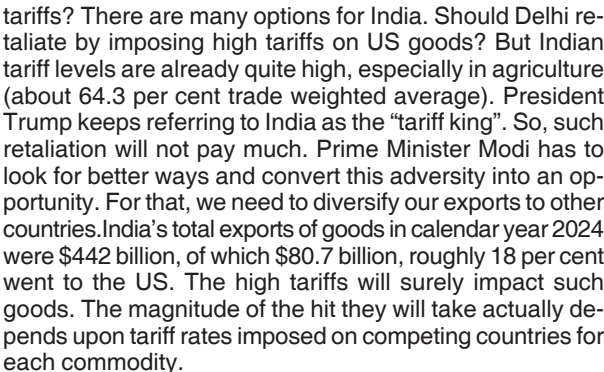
tariffs? There are many options for India. Should Delhi retaliate by imposing high tariffs on US goods? But Indian tariff levels are already quite high, especially in agriculture (about 64.3 per cent trade weighted average). President Trump keeps referring to India as the “tariff king”. So, such retaliation will not pay much. Prime Minister Modi has to look for better ways and convert this adversity into an opportunity. For that, we need to diversify our exports to other countries.India’s total exports of goods in calendar year 2024 were $442 billion, of which $80.7 billion, roughly 18 per cent went to the US. The high tariffs will surely impact such goods. The magnitude of the hit they will take actually depends upon tariff rates imposed on competing countries for each commodity.